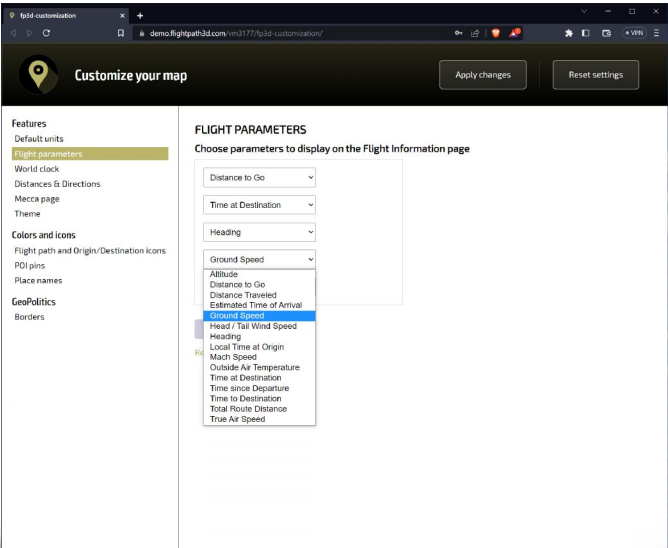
fp3d-customization ×  +

demo.flightpath3d.com/vm3177/fp3d-customization/

VPN

Customize your map

Apply changes

Reset settings

Features
Default units
Flight parameters
World clock
Distances & Directions
Mecca page
Theme

Colors and icons
Flight path and Origin/Destination icons
POI pins
Place names

GeoPolitics
Borders

FLIGHT PARAMETERS

Choose parameters to display on the Flight Information page

Distance to Go

Time at Destination

Heading

Ground Speed

Altitude
Distance to Go
Distance Traveled
Estimated Time of Arrival
Ground Speed
Head / Tail Wind Speed
Heading
Local Time at Origin
Mach Speed
Outside Air Temperature
Time at Destination
Time since Departure
Time to Destination
Total Route Distance
True Air Speed

Re